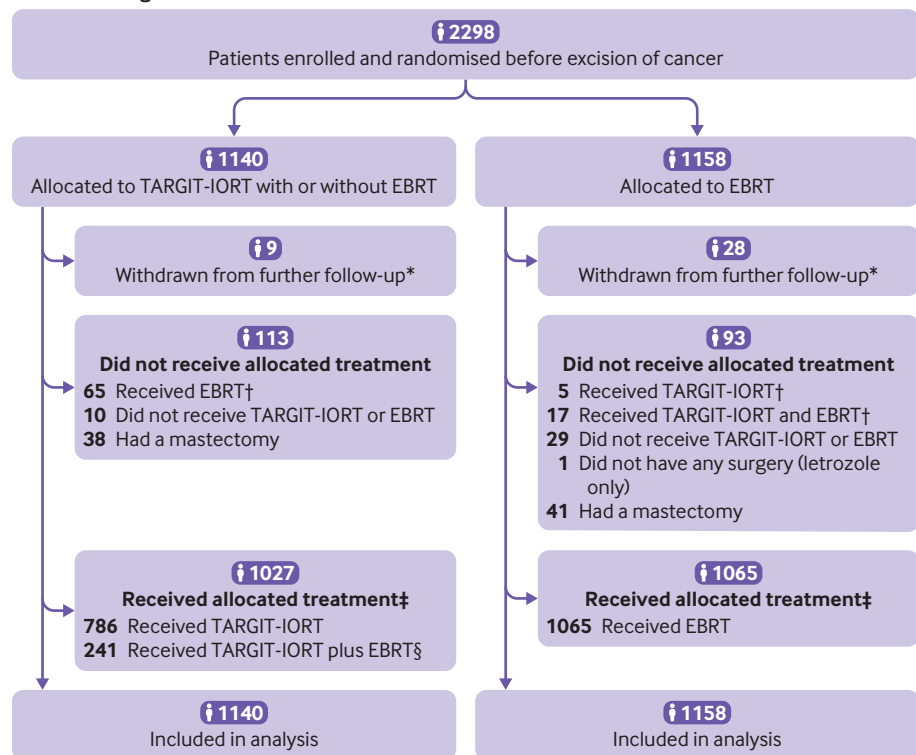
2298
Patients enrolled and randomised before excision of cancer

1140
Allocated to TARGIT-IORT with or without EBRT

9
Withdrawn from further follow-up*

113
**Did not receive allocated treatment**
**65** Received EBRT†
**10** Did not receive TARGIT-IORT or EBRT
**38** Had a mastectomy

1027
**Received allocated treatment‡**
**786** Received TARGIT-IORT
**241** Received TARGIT-IORT plus EBRT§

1140
Included in analysis

1158
Allocated to EBRT

28
Withdrawn from further follow-up*

93
**Did not receive allocated treatment**
**5** Received TARGIT-IORT†
**17** Received TARGIT-IORT and EBRT†
**29** Did not receive TARGIT-IORT or EBRT
**1** Did not have any surgery (letrozole only)
**41** Had a mastectomy

1065
**Received allocated treatment‡**
**1065** Received EBRT

1158
Included in analysis